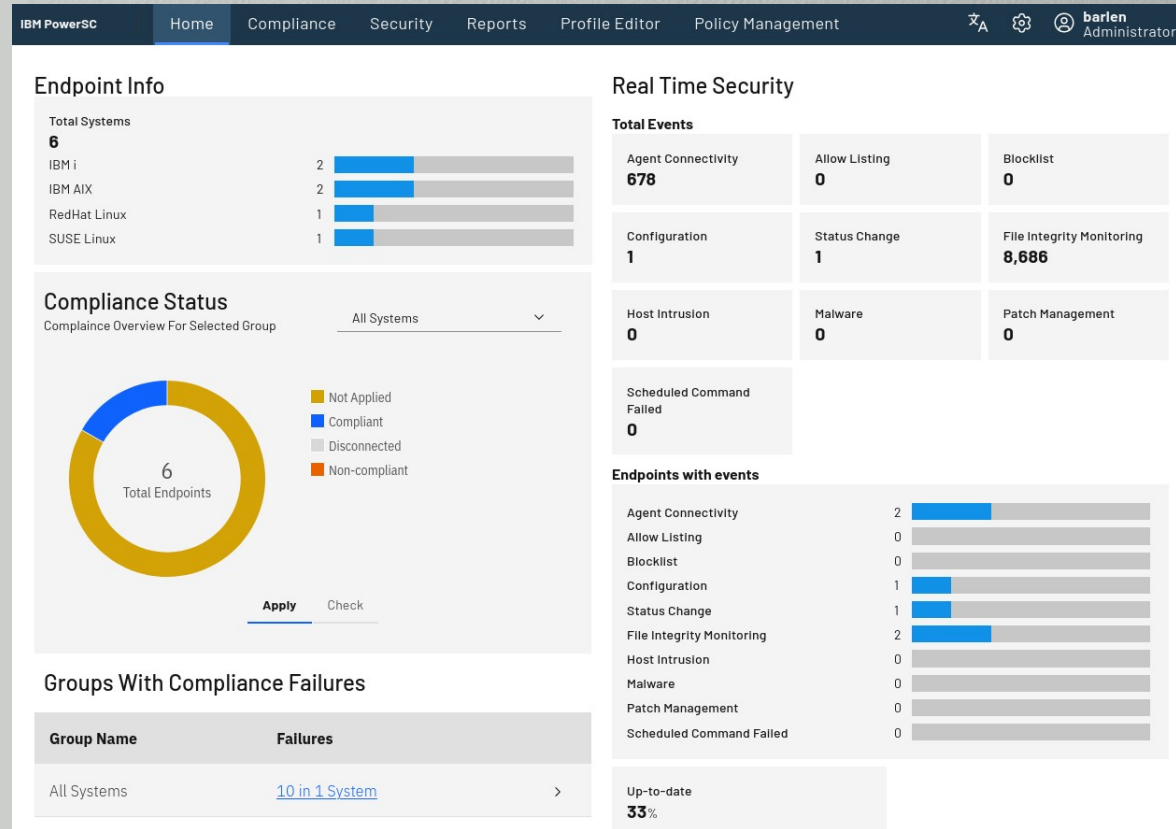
IBM PowerSC Home Compliance Security Reports Profile Editor Policy Management barlen Administrator

Endpoint Info

Total Systems
6
IBM i 2
IBM AIX 2
RedHat Linux 1
SUSE Linux 1

Compliance Status
Complaince Overview For Selected Group

All Systems

6
Total Endpoints

Not Applied
Compliant
Disconnected
Non-compliant

Apply Check

Groups With Compliance Failures

| Group Name | Failures |
|---|---|
| All Systems | 10 in 1 System |

Real Time Security

Total Events

Agent Connectivity
678

Allow Listing
0

Blocklist
0

Configuration
1

Status Change
1

File Integrity Monitoring
8,686

Host Intrusion
0

Malware
0

Patch Management
0

Scheduled Command Failed
0

Endpoints with events

Agent Connectivity 2
Allow Listing 0
Blocklist 0
Configuration 1
Status Change 1
File Integrity Monitoring 2
Host Intrusion 0
Malware 0
Patch Management 0
Scheduled Command Failed 0

Up-to-date
33%